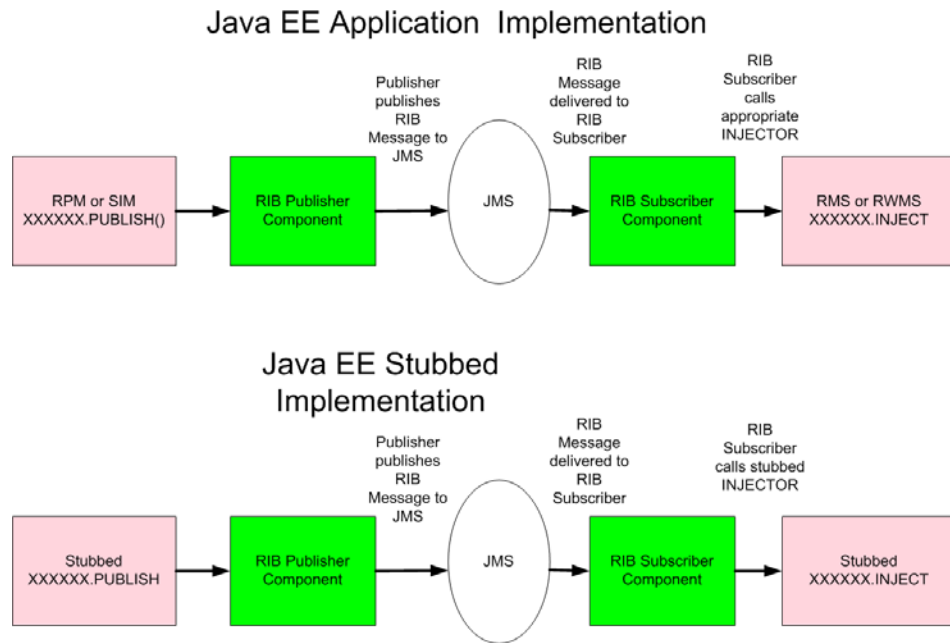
Java EE Application Implementation

Publisher publishes RIB Message to JMS

RIB Message delivered to RIB Subscriber

RIB Subscriber calls appropriate INJECTOR

RPM or SIM XXXXXX.PUBLISH()

RIB Publisher Component

JMS

RIB Subscriber Component

RMS or RWMS XXXXXX.INJECT

Java EE Stubbed Implementation

Publisher publishes RIB Message to JMS

RIB Message delivered to RIB Subscriber

RIB Subscriber calls stubbed INJECTOR

Stubbed XXXXXX.PUBLISH

RIB Publisher Component

JMS

RIB Subscriber Component

Stubbed XXXXXX.INJECT